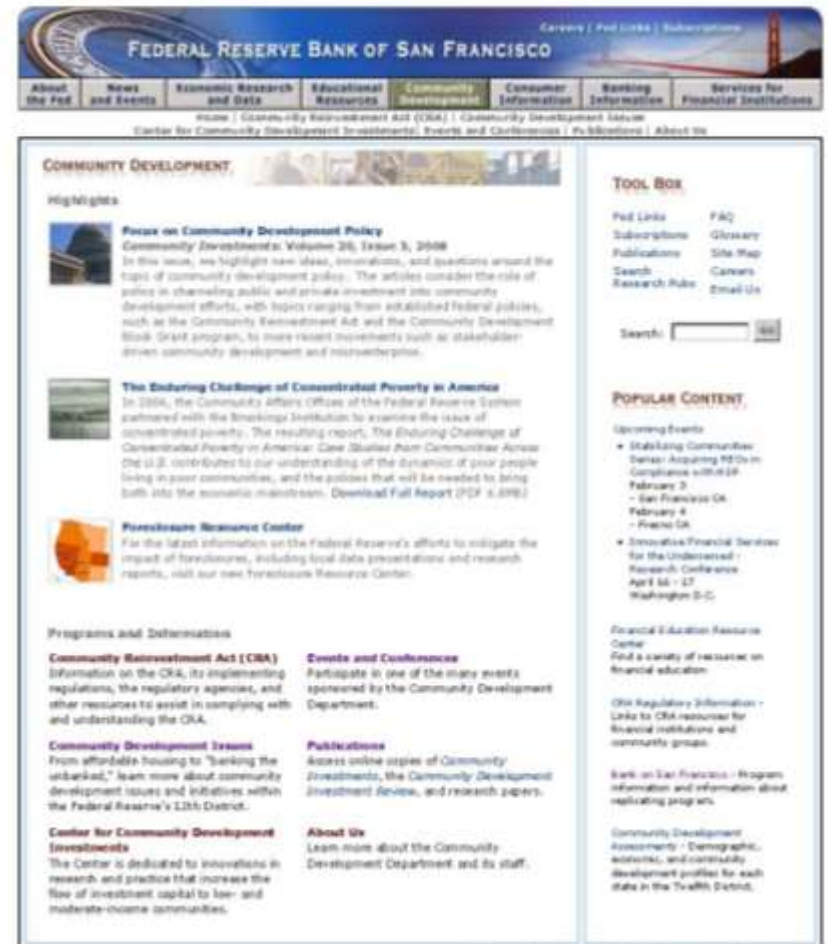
Careers | Fed Links | Subscriptions

FEDERAL RESERVE BANK OF SAN FRANCISCO

About the Fed | News and Events | Economic Research and Data | Educational Resources | Community Development | Consumer Information | Banking Information | Services for Financial Institutions

Home | Community Reinvestment Act (CRA) | Community Development Issues
Center for Community Development Investments | Events and Conferences | Publications | About Us

COMMUNITY DEVELOPMENT

Highlights

Focus on Community Development Policy
Community Investments: Volume 20, Issue 3, 2008
In this issue, we highlight new ideas, innovations, and questions around the topic of community development policy. The articles consider the role of policy in channeling public and private investment into community development efforts, with topics ranging from established federal policies, such as the Community Reinvestment Act and the Community Development Block Grant program, to more recent movements such as stakeholder-driven community development and microenterprise.

The Enduring Challenge of Concentrated Poverty in America
In 2006, the Community Affairs Offices of the Federal Reserve System partnered with the Brookings Institution to examine the issue of concentrated poverty. The resulting report, The Enduring Challenge of Concentrated Poverty in America: Case Studies from Communities Across the U.S. contributes to our understanding of the dynamics of poor people living in poor communities, and the policies that will be needed to bring both into the economic mainstream. Download Full Report (PDF 6.8MB)

Foreclosure Resource Center
For the latest information on the Federal Reserve's efforts to mitigate the impact of foreclosures, including local data presentations and research reports, visit our new Foreclosure Resource Center.

Programs and Information

Community Reinvestment Act (CRA)
Information on the CRA, its implementing regulations, the regulatory agencies, and other resources to assist in complying with and understanding the CRA.

Events and Conferences
Participate in one of the many events sponsored by the Community Development Department.

Community Development Issues
From affordable housing to "banking the unbanked," learn more about community development issues and initiatives within the Federal Reserve's 12th District.

Publications
Access online copies of Community Investments, the Community Development Investment Review, and research papers.

Center for Community Development Investments
The Center is dedicated to innovations in research and practice that increase the flow of investment capital to low- and moderate-income communities.

About Us
Learn more about the Community Development Department and its staff.

TOOL BOX

Fed Links
Subscriptions
Publications
Search Research Pubs
FAQ
Glossary
Site Map
Careers
Email Us

Search: Go

POPULAR CONTENT

Upcoming Events
• Stabilizing Communities: Sensor Acquiring REOs in Compliance with NSP
February 3
- San Francisco CA
February 4
- Fresno CA
• Innovative Financial Services for the Underserved - Research Conference
April 16 - 17
Washington D.C.

Financial Education Resource Center
Find a variety of resources on financial education

CRA Regulatory Information - Links to CRA resources for financial institutions and community groups.

Bank on San Francisco - Program information and information about replicating program.

Community Development Assessments - Demographic, economic, and community development profiles for each state in the Twelfth District.